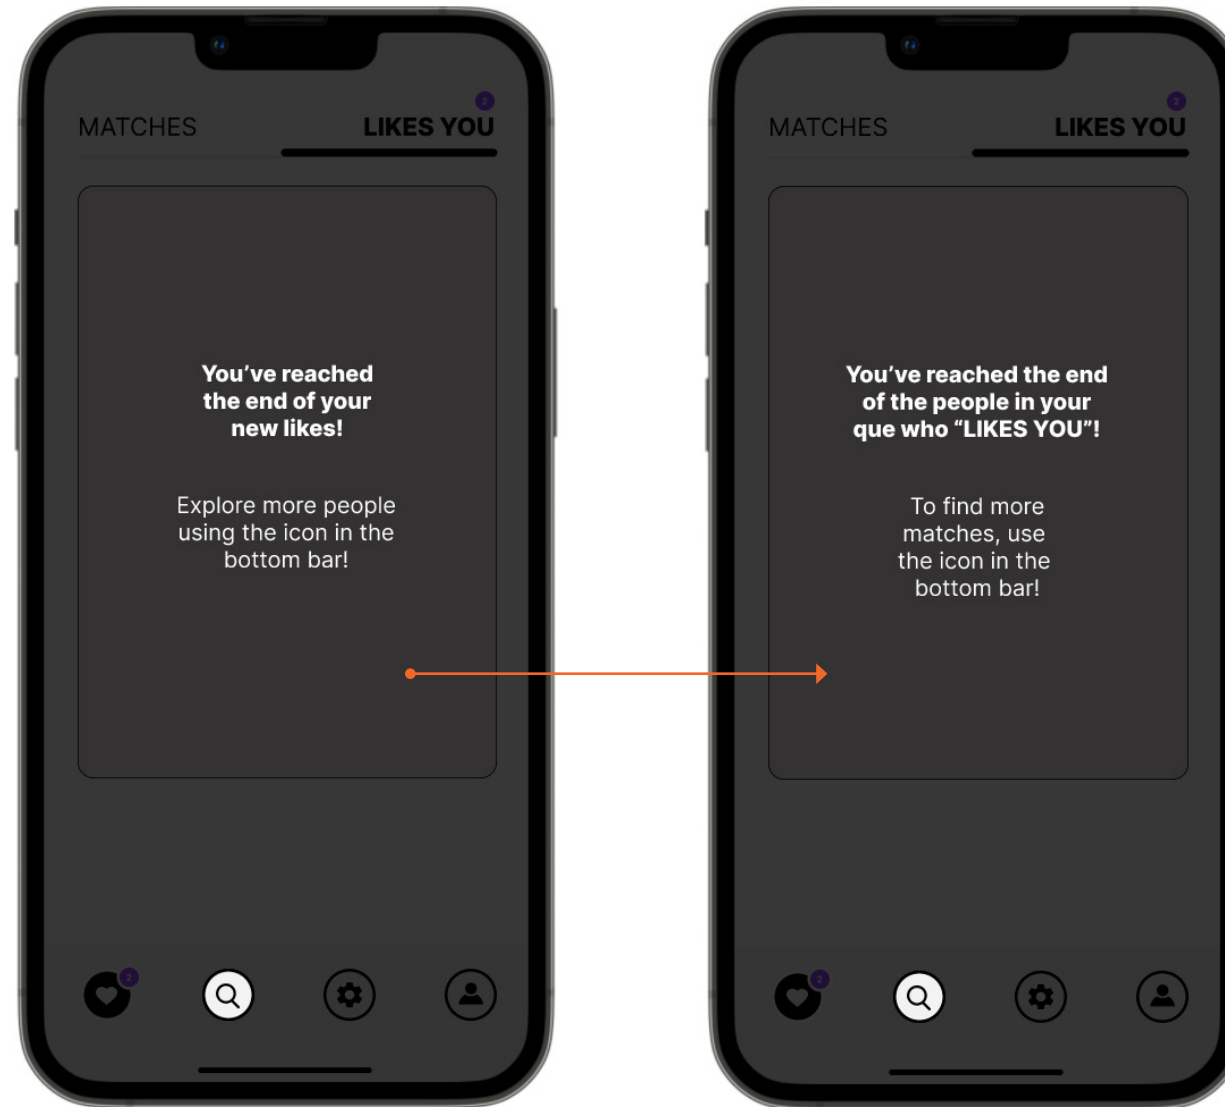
MATCHES

2

LIKES YOU

You've reached the end of your new likes!

Explore more people using the icon in the bottom bar!

2

MATCHES

2

LIKES YOU

You've reached the end of the people in your que who "LIKES YOU"!

To find more matches, use the icon in the bottom bar!

2